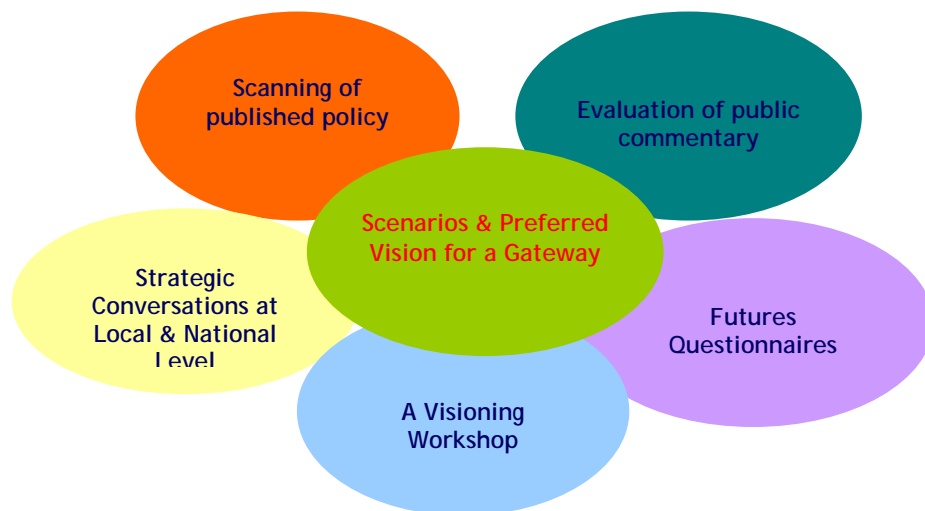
Scanning of published policy

Evaluation of public commentary

Scenarios & Preferred Vision for a Gateway

Strategic Conversations at Local & National Level

Futures Questionnaires

A Visioning Workshop